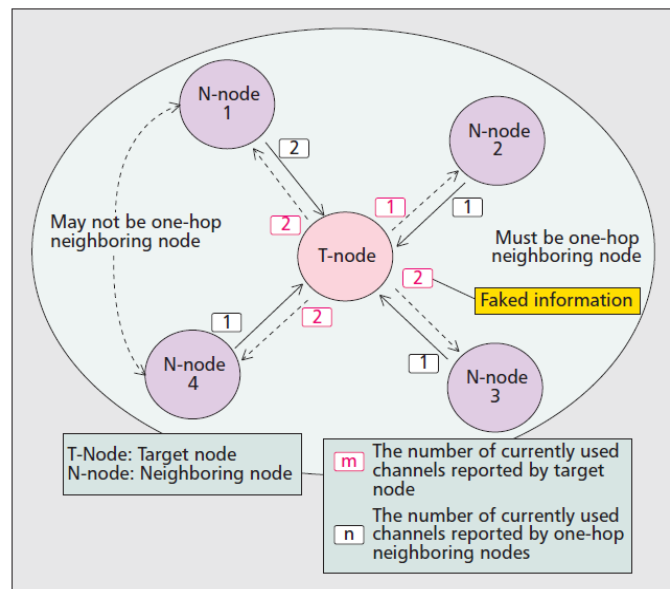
N-node 1

2

N-node 2

1

2

1

May not be one-hop neighboring node

T-node

Must be one-hop neighboring node

2

Faked information

1

2

N-node 4

1

N-node 3

T-Node: Target node
N-node: Neighboring node

m The number of currently used channels reported by target node

n The number of currently used channels reported by one-hop neighboring nodes